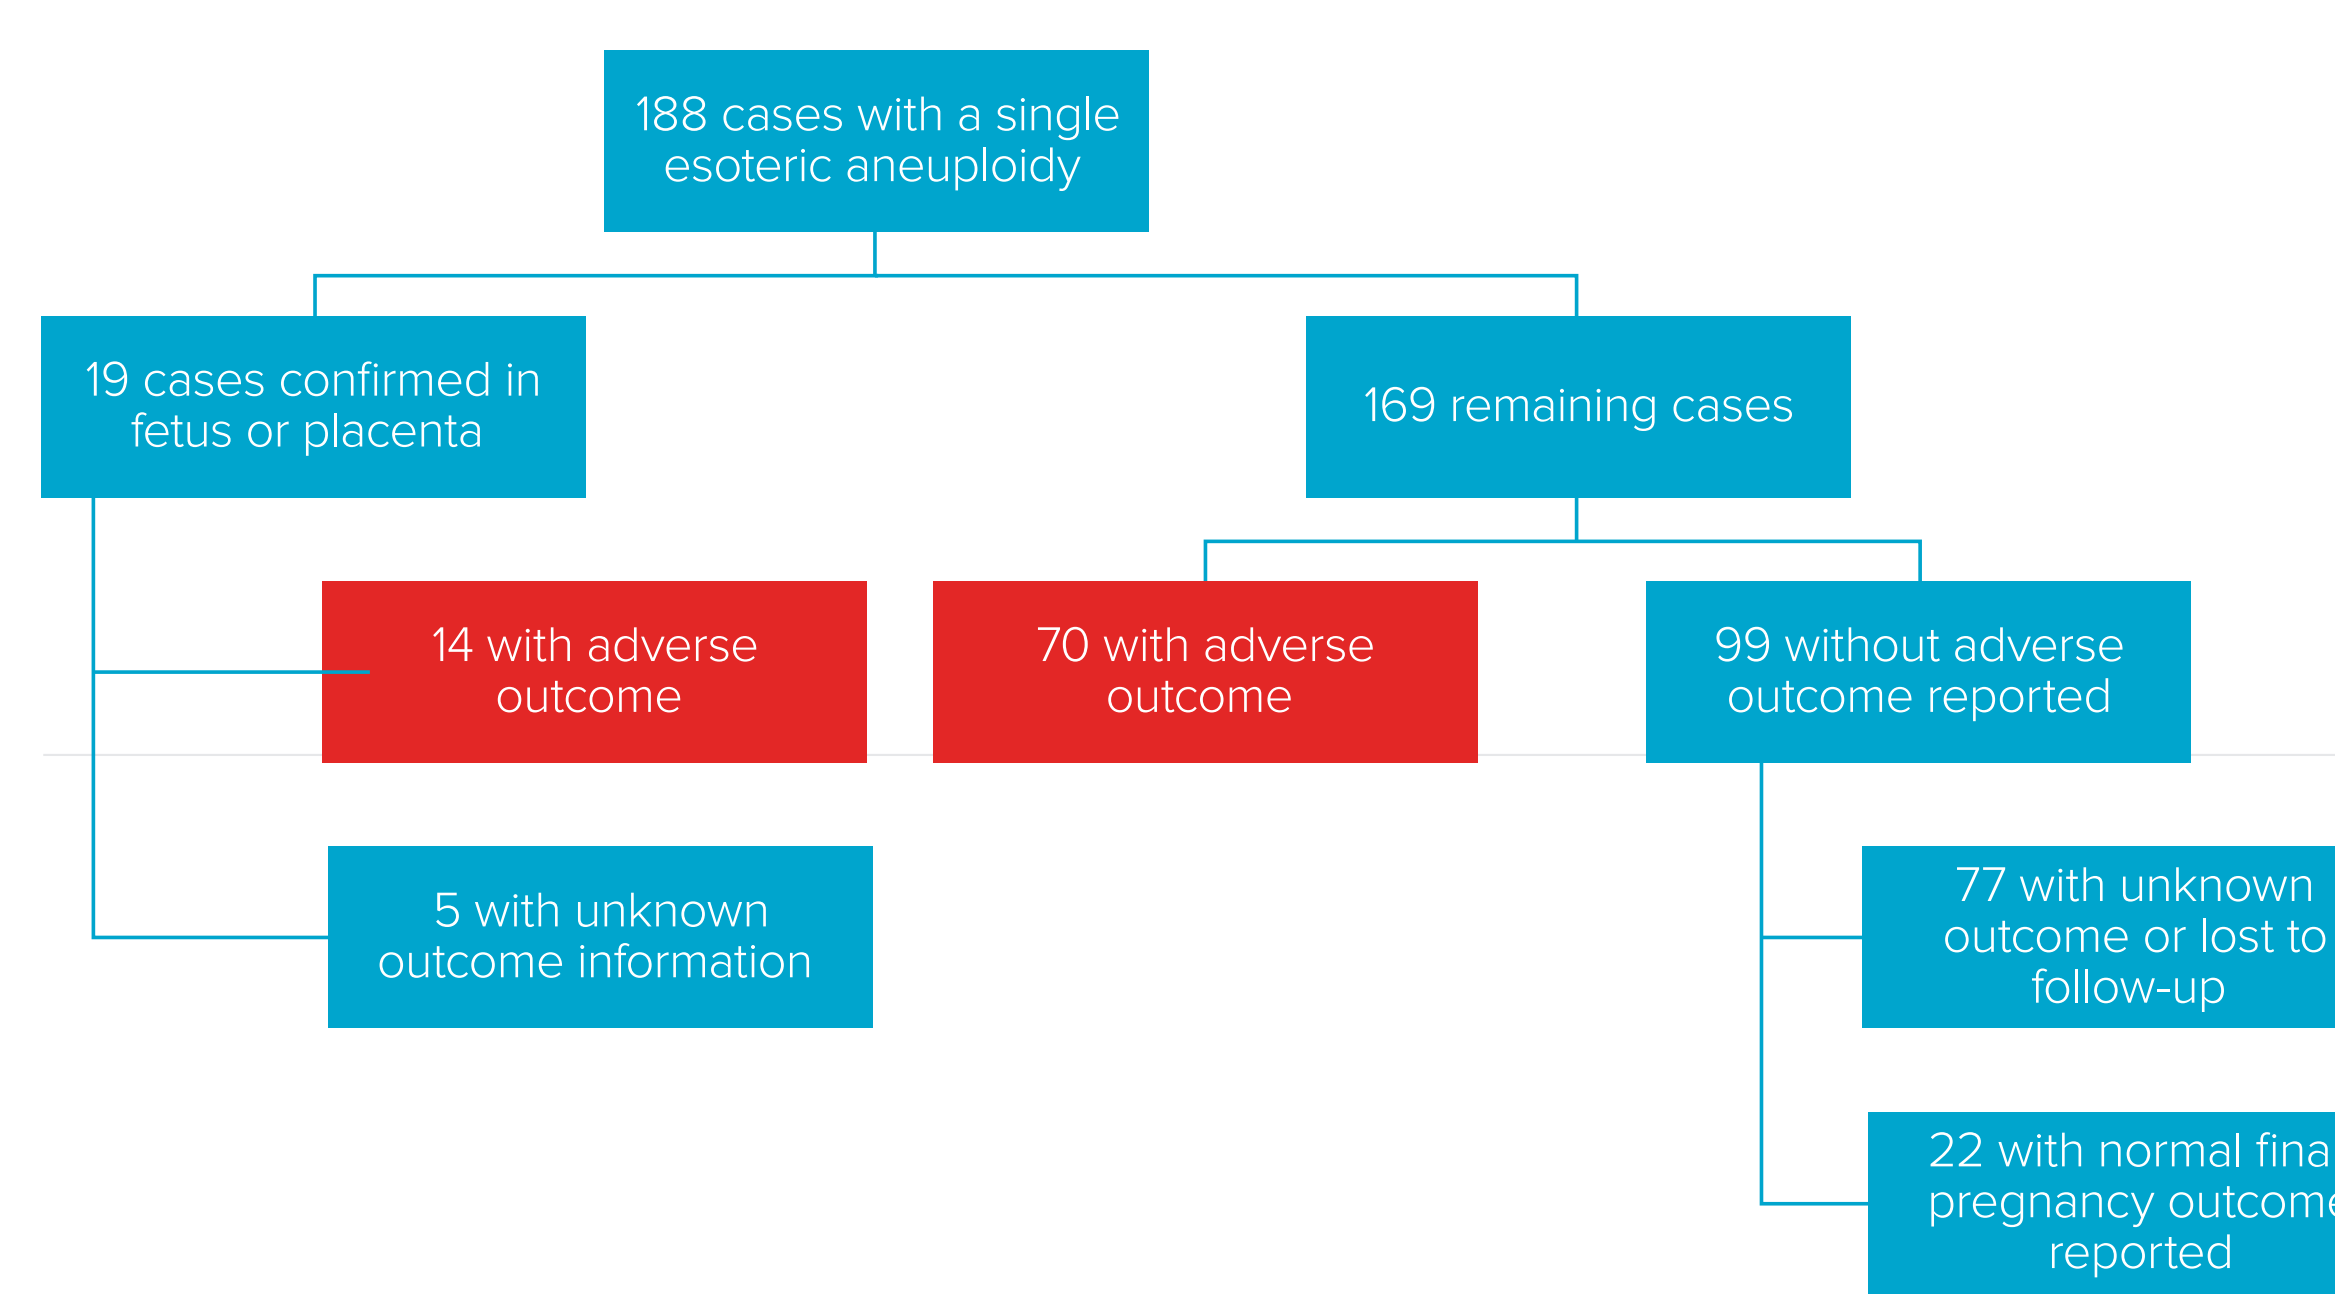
188 cases with a single esoteric aneuploidy

19 cases confirmed in fetus or placenta

169 remaining cases

14 with adverse outcome

70 with adverse outcome

99 without adverse outcome reported

5 with unknown outcome information

77 with unknown outcome or lost to follow-up

22 with normal fina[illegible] pregnancy outcom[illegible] reported